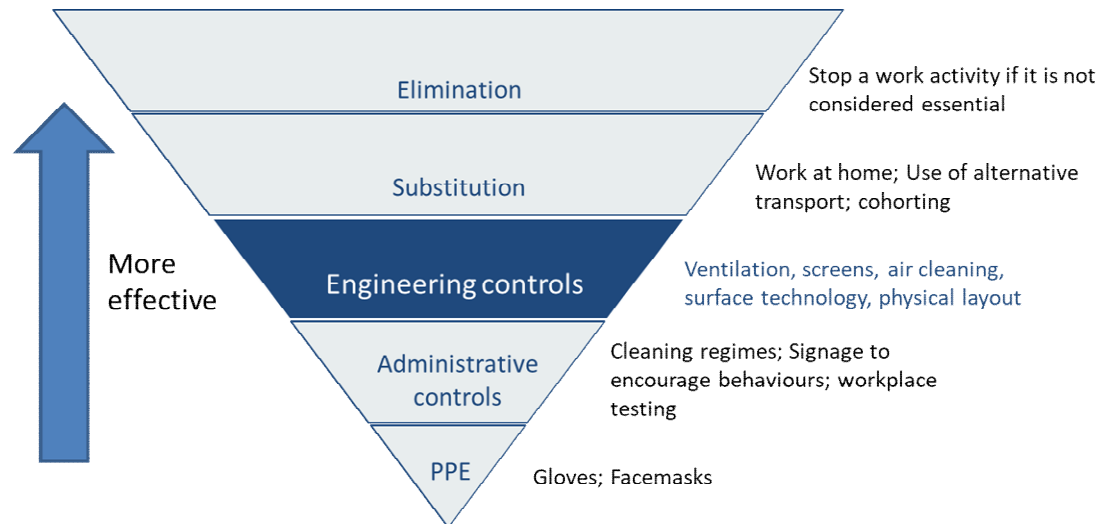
Elimination

Stop a work activity if it is not considered essential

Substitution

Work at home; Use of alternative transport; cohorting

More effective

Engineering controls

Ventilation, screens, air cleaning, surface technology, physical layout

Administrative controls

Cleaning regimes; Signage to encourage behaviours; workplace testing

PPE

Gloves; Facemasks